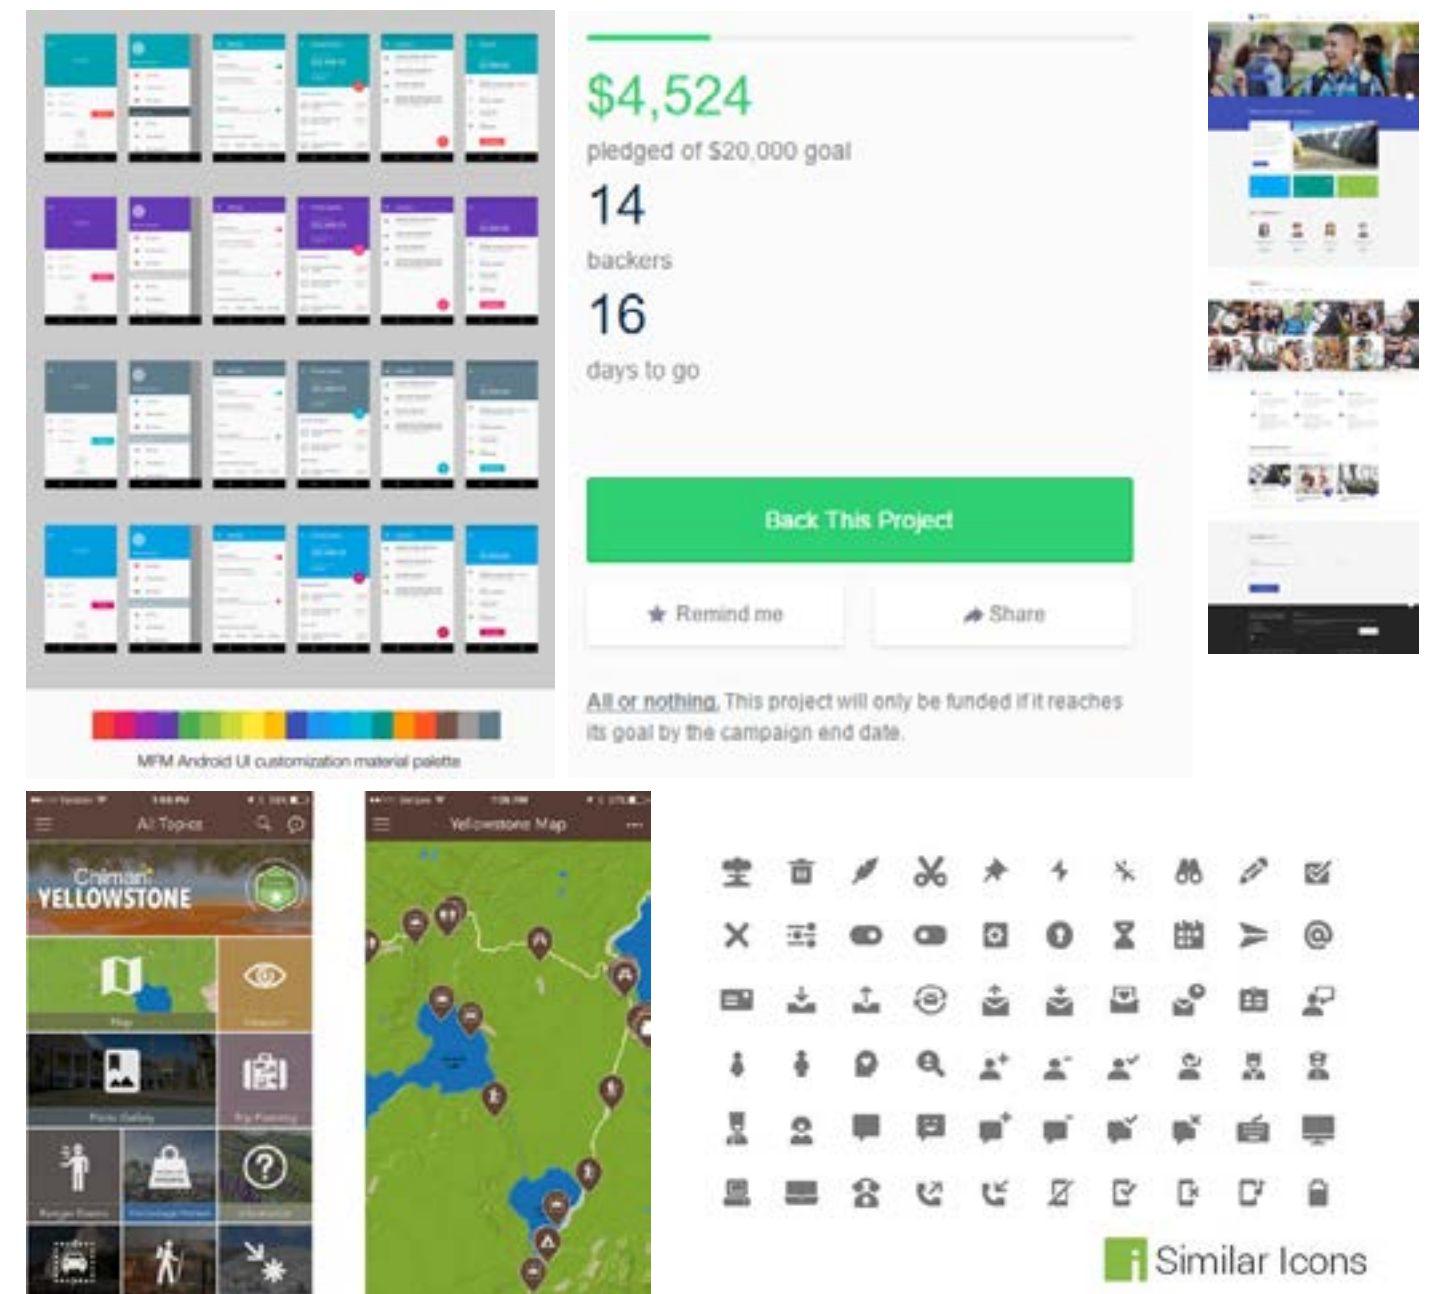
MFM Android UI customization material palette

$4,524
pledged of $20,000 goal
14
backers
16
days to go

Back This Project

Remind me

Share

All or nothing. This project will only be funded if it reaches its goal by the campaign end date.

All Topics

Crimson YELLOWSTONE

Map

Photo Gallery

Trip Planning

Yellowstone Map

Similar Icons